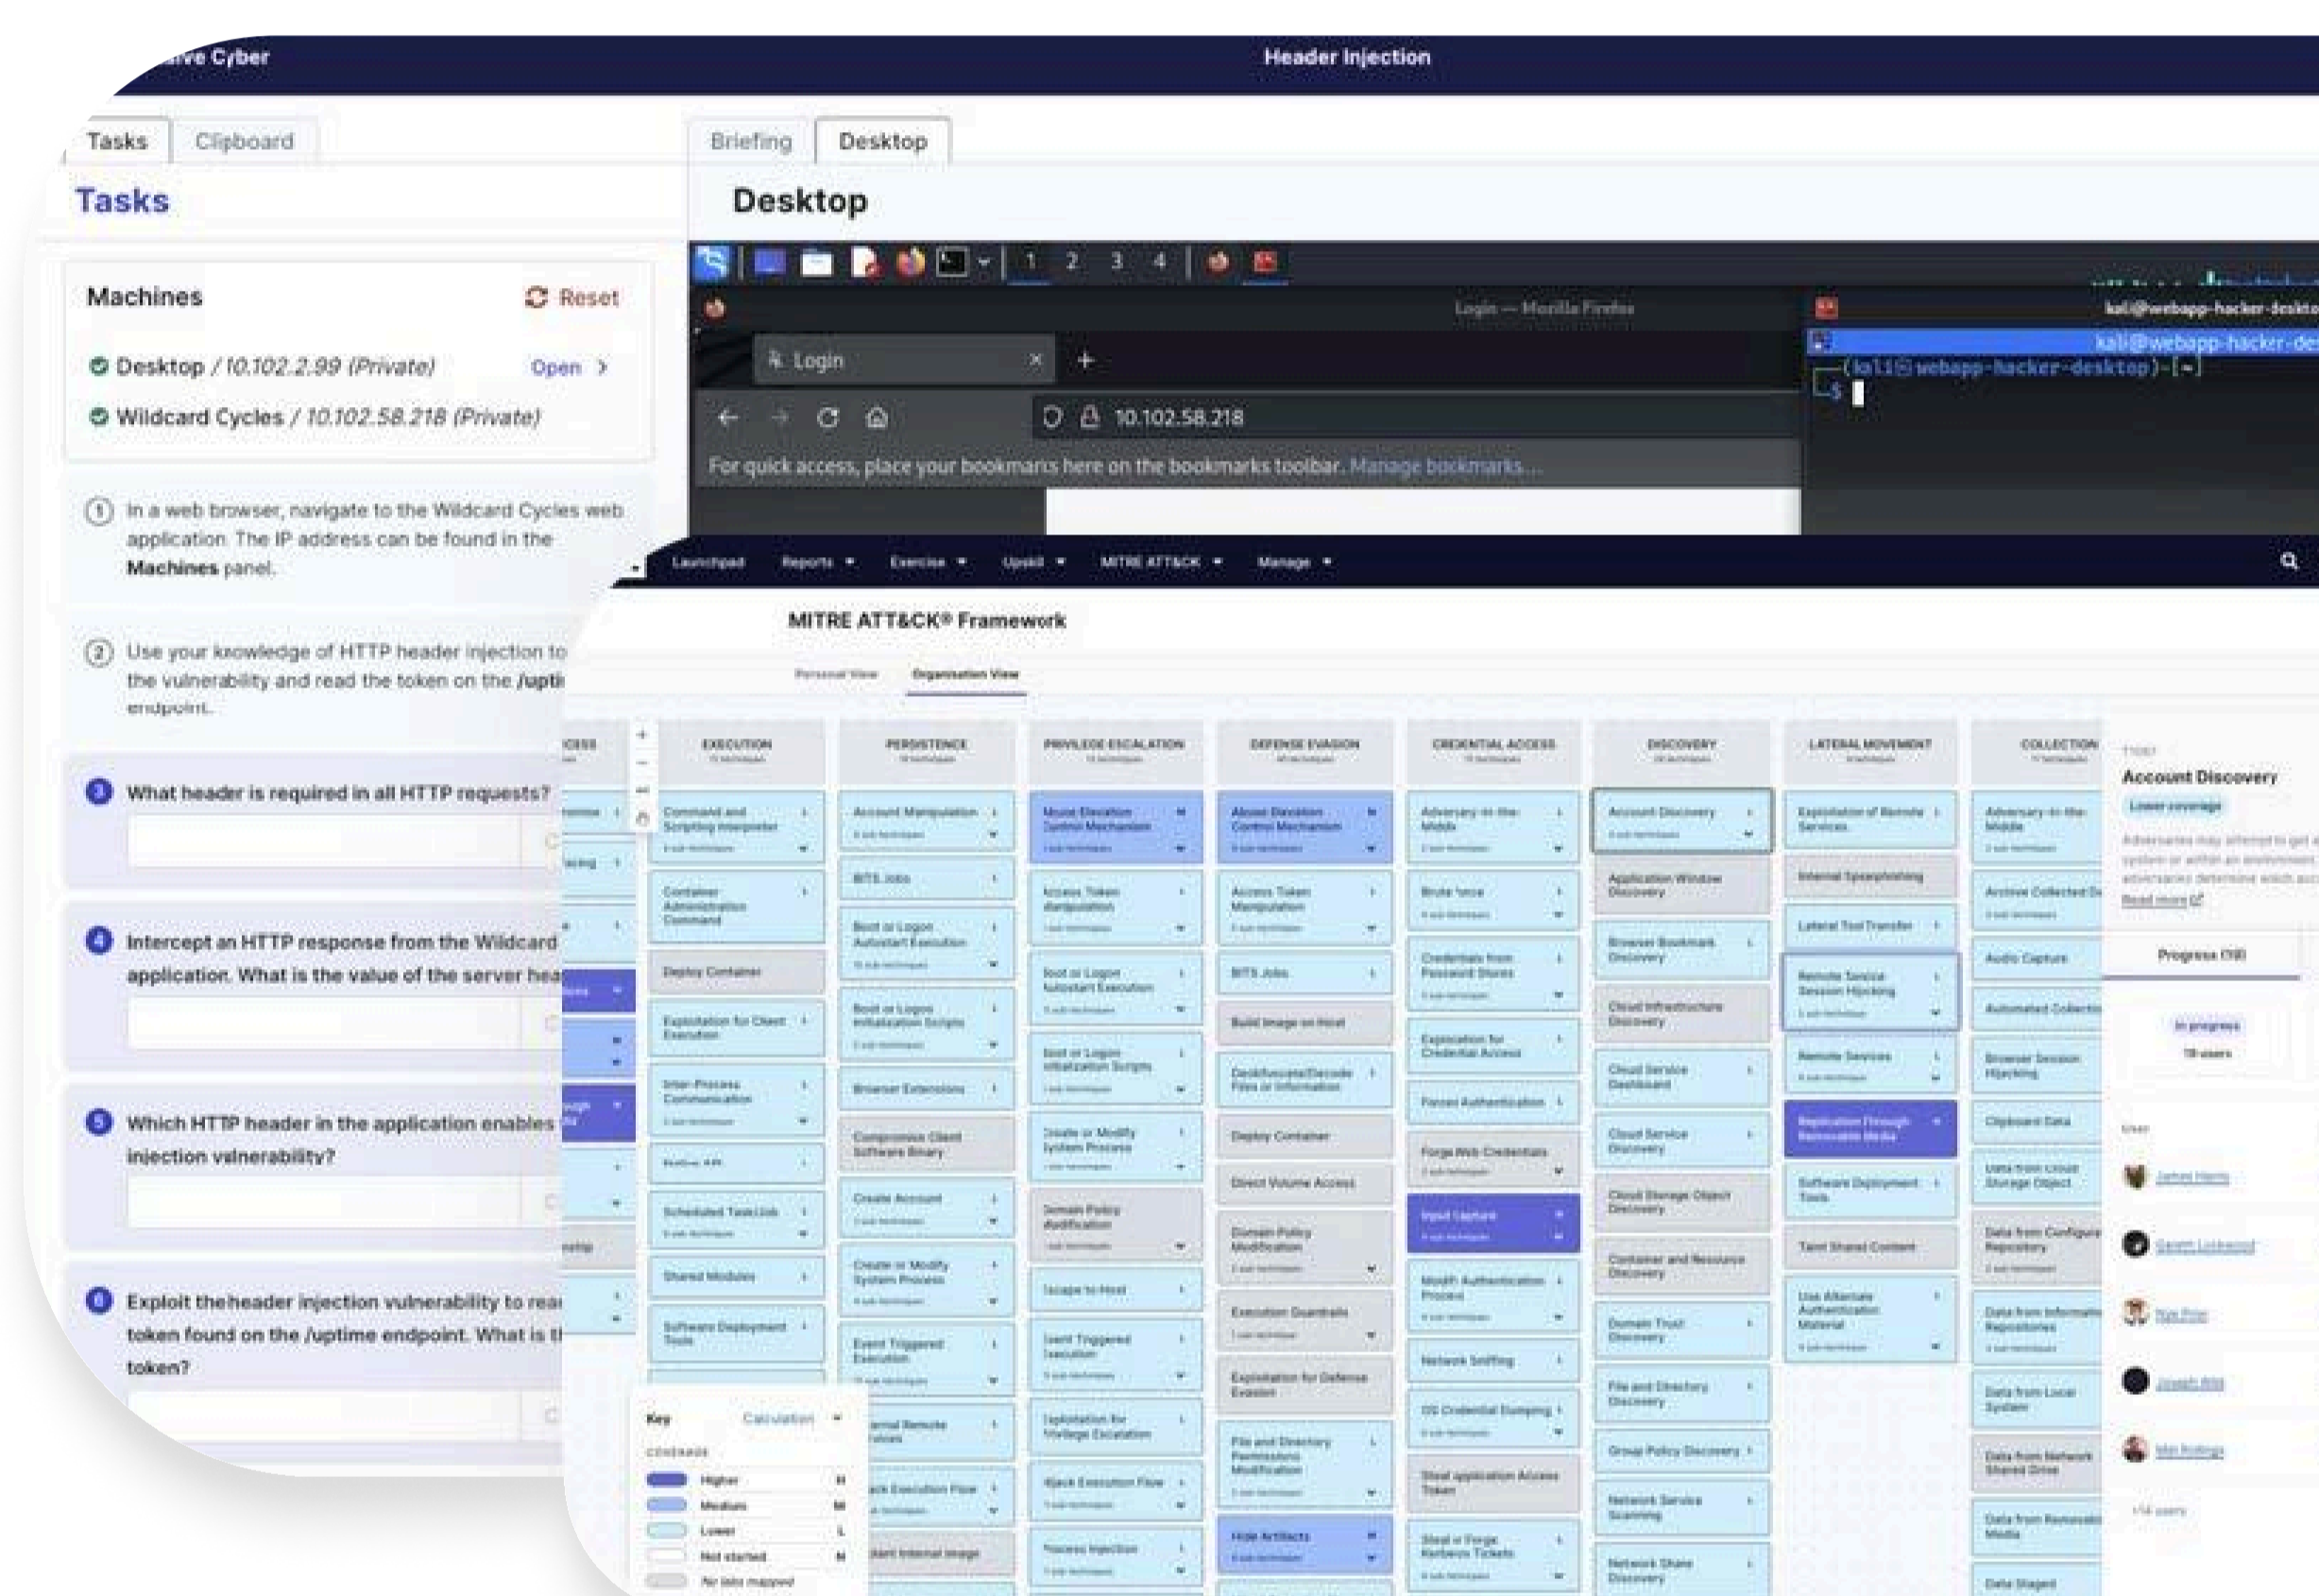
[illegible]ive Cyber

Header Injection

Tasks Clipboard

Tasks

Machines

Reset

Desktop / 10.102.2.99 (Private) Open >

Wildcard Cycles / 10.102.58.218 (Private)

① In a web browser, navigate to the Wildcard Cycles web application. The IP address can be found in the Machines panel.

② Use your knowledge of HTTP header injection to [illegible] the vulnerability and read the token on the /upti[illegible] endpoint.

3 What header is required in all HTTP requests?

4 Intercept an HTTP response from the Wildcard application. What is the value of the server hea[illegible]

5 Which HTTP header in the application enables injection vulnerability?

6 Exploit the header injection vulnerability to rea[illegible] token found on the /uptime endpoint. What is t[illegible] token?

Briefing Desktop

Desktop

1 2 3 4

Login — Mozilla Firefox

Login

10.102.58.218

For quick access, place your bookmarks here on the bookmarks toolbar. Manage bookmarks...

kali@webapp-hacker-deskto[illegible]

(kali㉿webapp-hacker-desktop)-[~]
$

Launchpad Reports Exercise Upskill MITRE ATT&CK Manage

MITRE ATT&CK® Framework

Personal View Organisation View

EXECUTION PERSISTENCE PRIVILEGE ESCALATION DEFENSE EVASION CREDENTIAL ACCESS DISCOVERY LATERAL MOVEMENT COLLECTION

Account Discovery

Lower coverage

Progress

Key Calculation

COVERAGE

Higher

Medium

Lower

Not started

No labs mapped